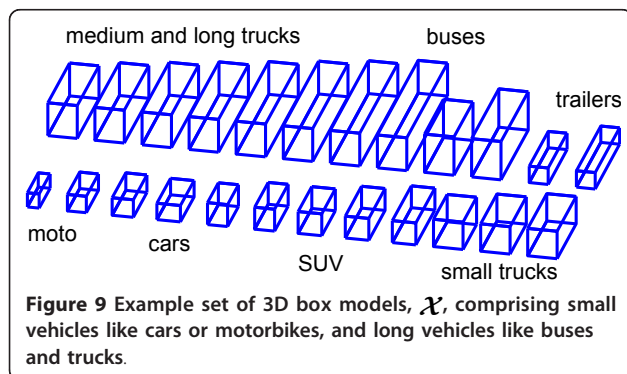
medium and long trucks

buses

trailers

moto

cars

SUV

small trucks

**Figure 9** Example set of 3D box models, $\mathcal{X}$, comprising small vehicles like cars or motorbikes, and long vehicles like buses and trucks.